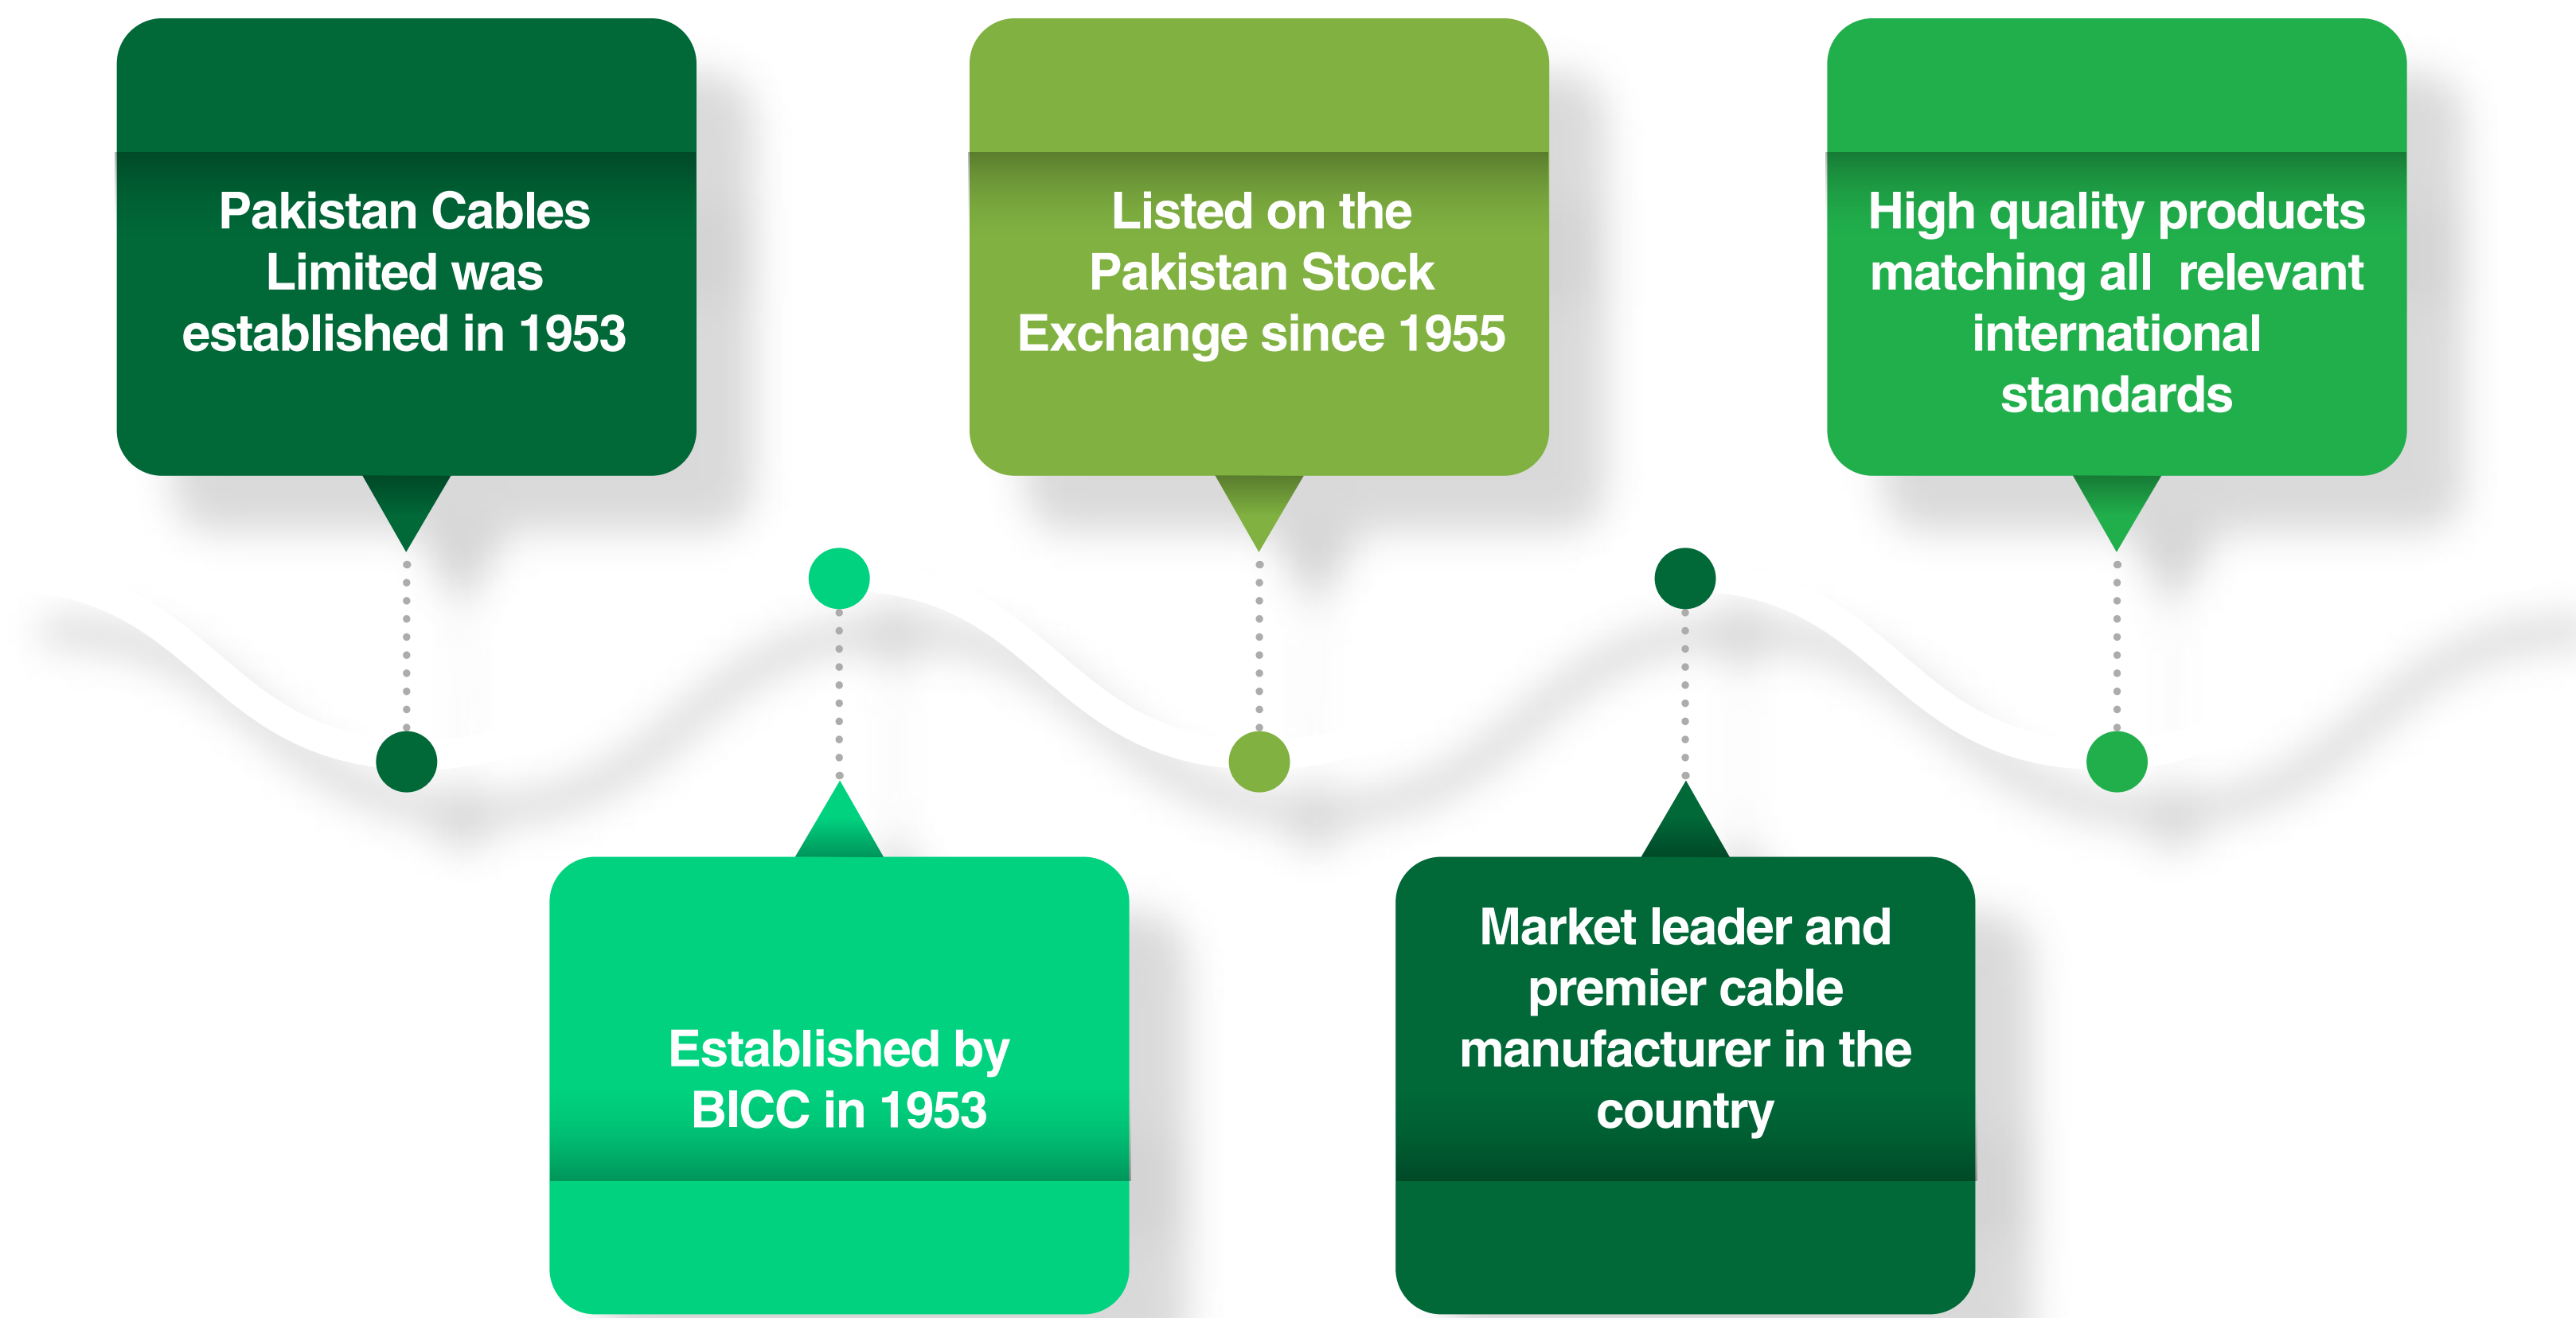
Pakistan Cables Limited was established in 1953

Established by BICC in 1953

Listed on the Pakistan Stock Exchange since 1955

Market leader and premier cable manufacturer in the country

High quality products matching all relevant international standards